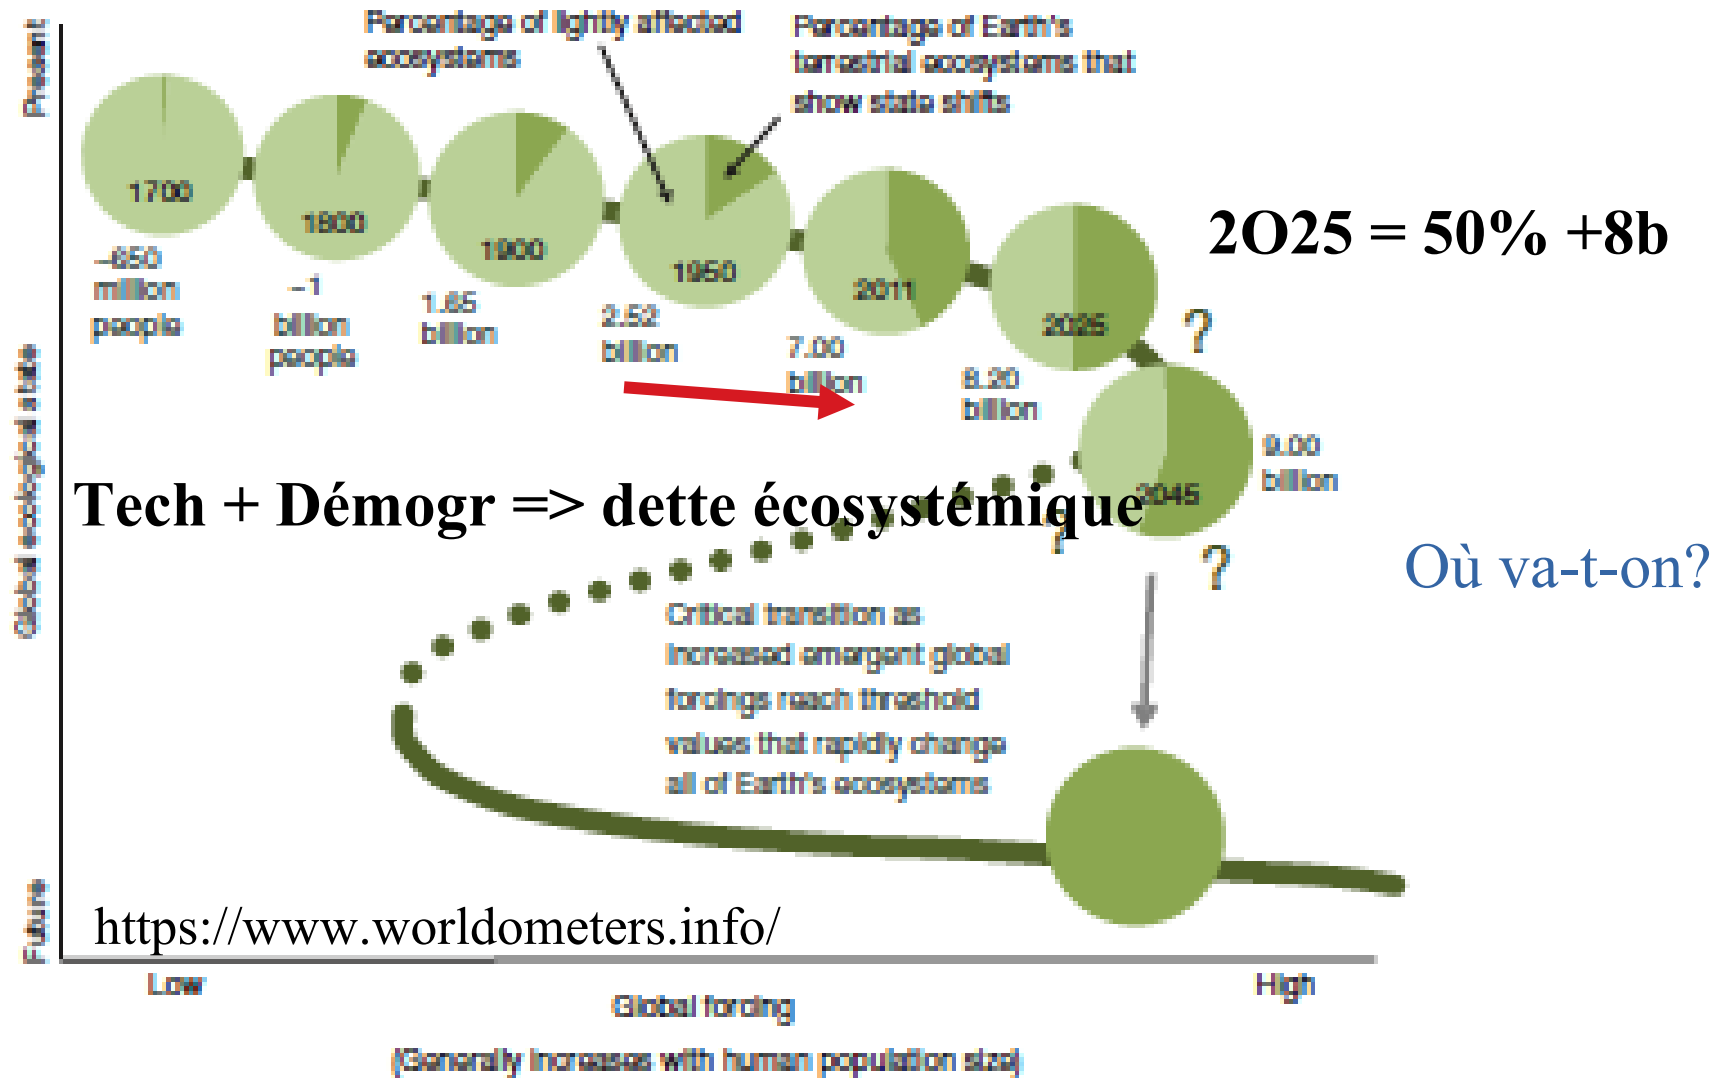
Present

Percentage of lightly affected ecosystems

Percentage of Earth's terrestrial ecosystems that show state shifts

1700
~650 million people

1800
~1 billion people

1900
1.65 billion

1950
2.52 billion

2011
7.00 billion

2025
8.20 billion

2O25 = 50% +8b

?

2045
9.00 billion

?

?

Global ecological state

Tech + Démogr => dette écosystémique

Où va-t-on?

Critical transition as increased emergent global forcings reach threshold values that rapidly change all of Earth's ecosystems

Future

https://www.worldometers.info/

Low

High

Global forcing

(Generally increases with human population size)